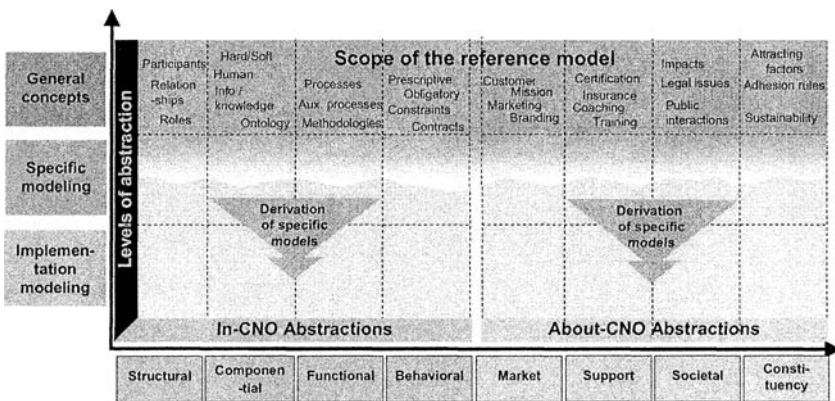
General concepts

Specific modeling

Implementation modeling

Levels of abstraction

Scope of the reference model

Participants
Relation -ships
Roles

Hard/Soft
Human
Info / knowledge
Ontology

Processes
Aux. processes
Methodologies

Prescriptive
Obligatory
Constraints
Contracts

Customer
Mission
Marketing
Branding

Certification
Insurance
Coaching
Training

Impacts
Legal issues
Public interactions

Attracting factors
Adhesion rules
Sustainability

Derivation of specific models

Derivation of specific models

In-CNO Abstractions

About-CNO Abstractions

| Structural | Componen -tial | Functional | Behavioral | Market | Support | Societal | Constituency |
|---|---|---|---|---|---|---|---|